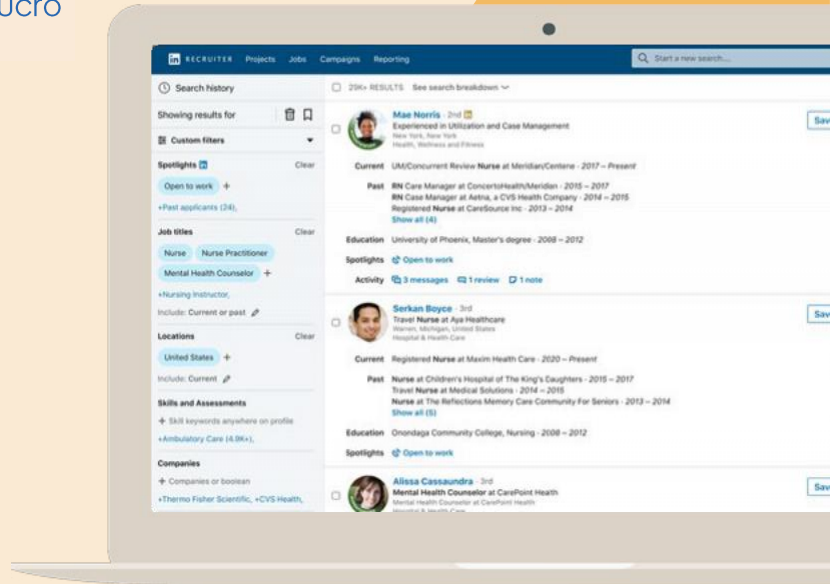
ucro

in RECRUITER Projects Jobs Campaigns Reporting

Start a new search...

Search history

Showing results for

Custom filters

Spotlights

Clear

Open to work +

+Past applicants (24),

Job titles

Clear

Nurse Nurse Practitioner

Mental Health Counselor +

+Nursing Instructor,

Include: Current or past

Locations

Clear

United States +

Include: Current

Skills and Assessments

+ Skill keywords anywhere on profile

+Ambulatory Care (4.9K+),

Companies

+ Companies or boolean

+Thermo Fisher Scientific, +CVS Health,

29K+ RESULTS See search breakdown

Mae Norris · 2nd
Experienced in Utilization and Case Management
New York, New York
Health, Wellness and Fitness

Sav

Current UM/Concurrent Review Nurse at Meridian/Centene · 2017 – Present

Past RN Care Manager at ConcertoHealth/Meridian · 2015 – 2017
RN Case Manager at Aetna, a CVS Health Company · 2014 – 2015
Registered Nurse at CareSource Inc · 2013 – 2014
Show all (4)

Education University of Phoenix, Master's degree · 2008 – 2012

Spotlights Open to work

Activity 3 messages 1 review 1 note

Serkan Boyce · 3rd
Travel Nurse at Aya Healthcare
Warren, Michigan, United States
Hospital & Health Care

Sav

Current Registered Nurse at Maxim Health Care · 2020 – Present

Past Nurse at Children's Hospital of The King's Daughters · 2015 – 2017
Travel Nurse at Medical Solutions · 2014 – 2015
Nurse at The Reflections Memory Care Community For Seniors · 2013 – 2014
Show all (5)

Education Onondaga Community College, Nursing · 2008 – 2012

Spotlights Open to work

Alissa Cassaundra · 3rd
Mental Health Counselor at CarePoint Health
Mental Health Counselor at CarePoint Health

Sav